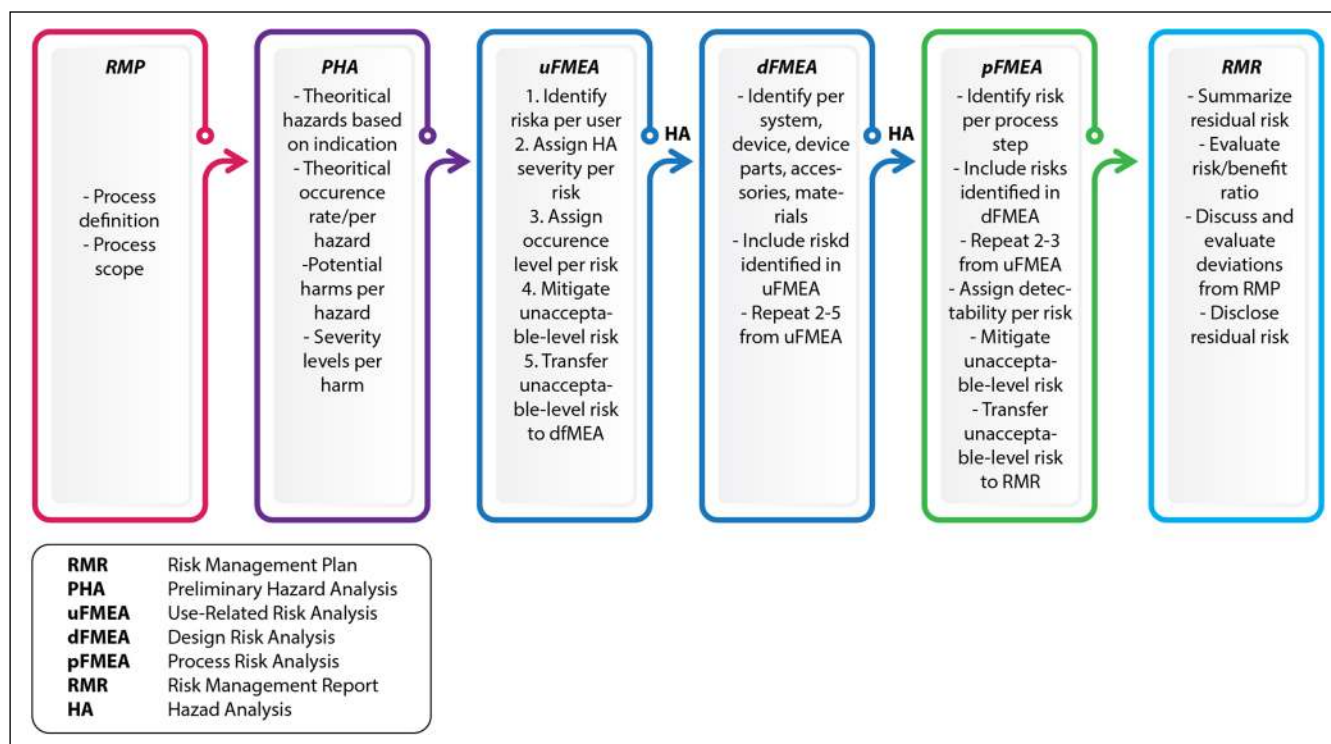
RMP

- Process definition
- Process scope

PHA

- Theoritical hazards based on indication
- Theoritical occurence rate/per hazard
-Potential harms per hazard
- Severity levels per harm

uFMEA

1. Identify riska per user
2. Assign HA severity per risk
3. Assign occurence level per risk
4. Mitigate unacceptable-level risk
5. Transfer unacceptable-level risk to dfMEA

HA

dFMEA

- Identify per system, device, device parts, accessories, materials
- Include riskd identified in uFMEA
- Repeat 2-5 from uFMEA

HA

pFMEA

- Identify risk per process step
- Include risks identified in dFMEA
- Repeat 2-3 from uFMEA
- Assign detectability per risk
- Mitigate unacceptable-level risk
- Transfer unacceptable-level risk to RMR

RMR

- Summarize residual risk
- Evaluate risk/benefit ratio
- Discuss and evaluate deviations from RMP
- Disclose residual risk

| | |
|---|---|
| RMR | Risk Management Plan |
| PHA | Preliminary Hazard Analysis |
| uFMEA | Use-Related Risk Analysis |
| dFMEA | Design Risk Analysis |
| pFMEA | Process Risk Analysis |
| RMR | Risk Management Report |
| HA | Hazad Analysis |